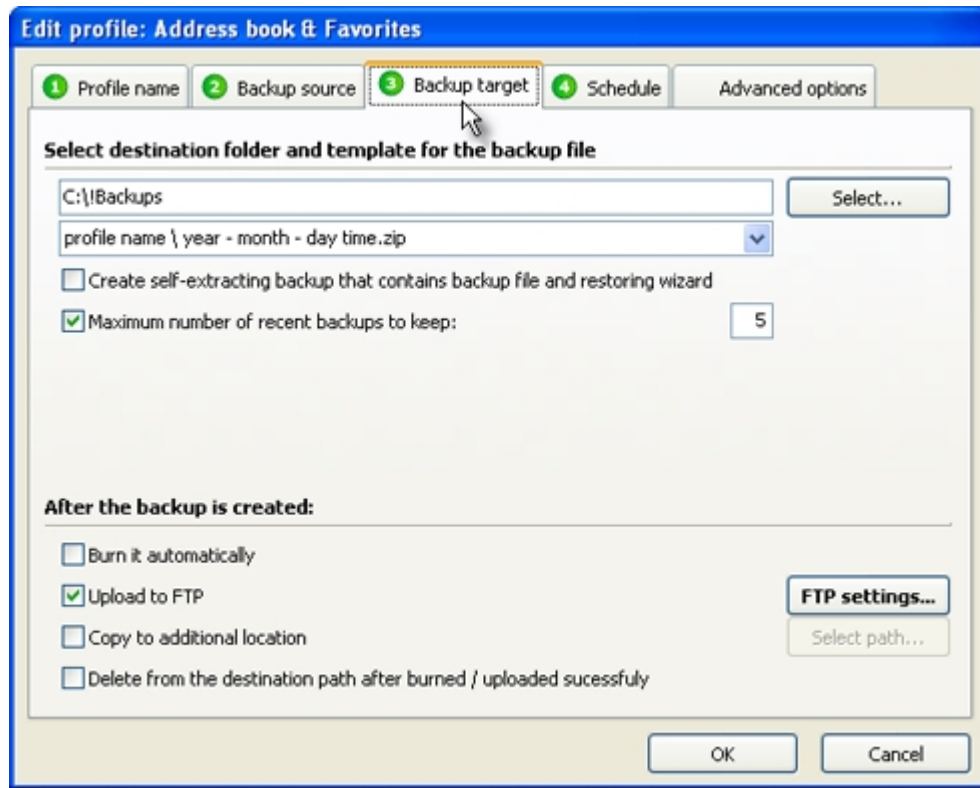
Edit profile: Address book & Favorites

1 Profile name
2 Backup source
3 Backup target
4 Schedule
Advanced options

Select destination folder and template for the backup file

C:\!Backups

Select...

profile name \ year - month - day time.zip

Create self-extracting backup that contains backup file and restoring wizard

Maximum number of recent backups to keep: 5

After the backup is created:

Burn it automatically

Upload to FTP

FTP settings...

Copy to additional location

Select path...

Delete from the destination path after burned / uploaded sucessfuly

OK

Cancel